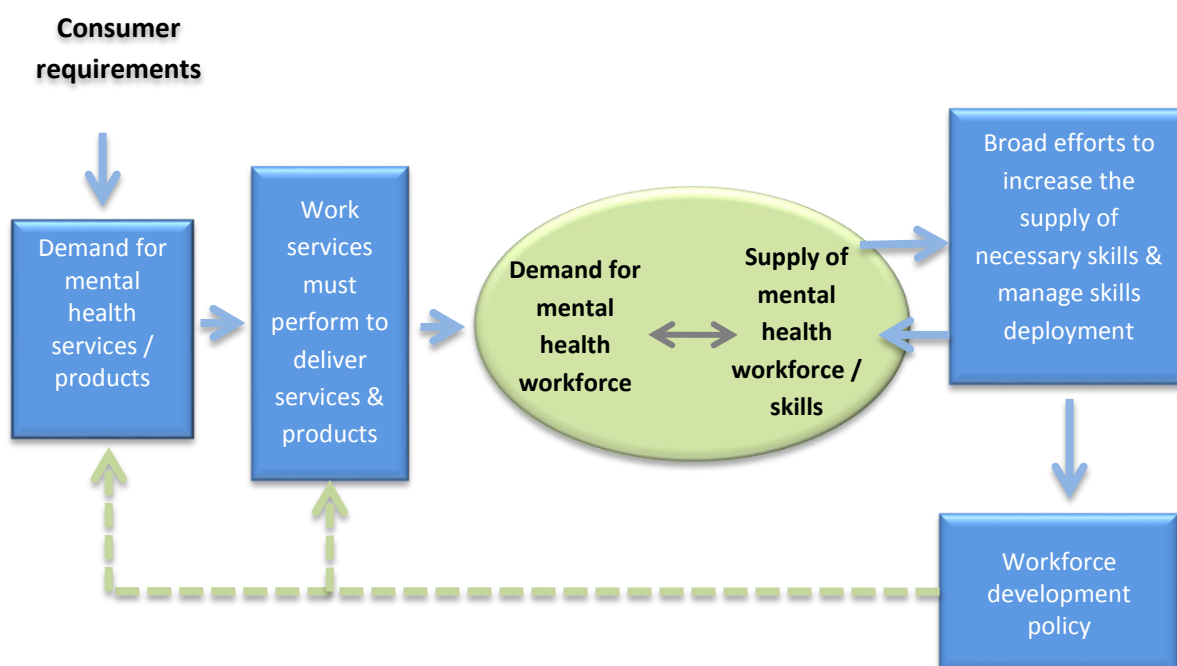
Consumer requirements

Demand for mental health services / products

Work services must perform to deliver services & products

Demand for mental health workforce

Supply of mental health workforce / skills

Broad efforts to increase the supply of necessary skills & manage skills deployment

Workforce development policy